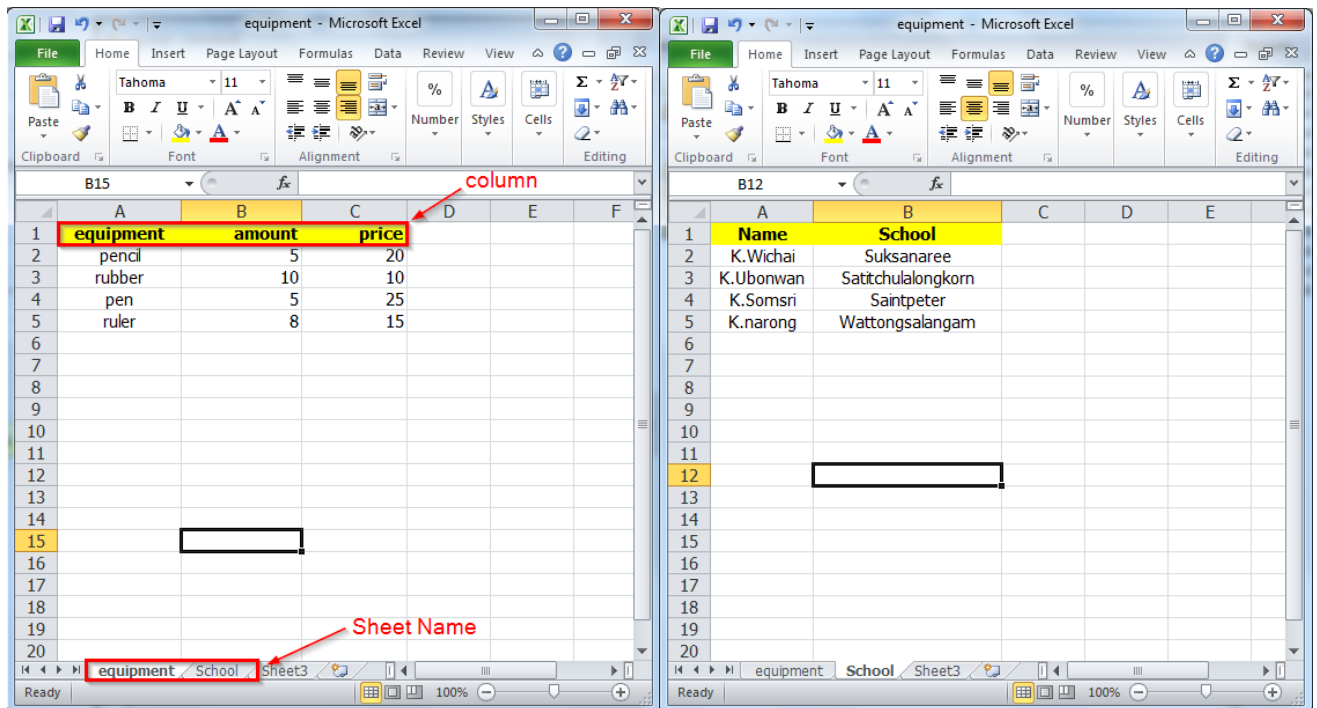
equipment - Microsoft Excel

File Home Insert Page Layout Formulas Data Review View

Paste
Clipboard

Tahoma 11
B I U A A
Font

Alignment

% Number

Styles

Cells

Editing

B15 $f_x$

column

| | A | B | C | D | E | F |
|---|---|---|---|---|---|---|
| 1 | equipment | amount | price | | | |
| 2 | pencil | 5 | 20 | | | |
| 3 | rubber | 10 | 10 | | | |
| 4 | pen | 5 | 25 | | | |
| 5 | ruler | 8 | 15 | | | |
| 6 | | | | | | |
| 7 | | | | | | |
| 8 | | | | | | |
| 9 | | | | | | |
| 10 | | | | | | |
| 11 | | | | | | |
| 12 | | | | | | |
| 13 | | | | | | |
| 14 | | | | | | |
| 15 | | | | | | |
| 16 | | | | | | |
| 17 | | | | | | |
| 18 | | | | | | |
| 19 | | | | | | |
| 20 | | | | | | |

Sheet Name

equipment School Sheet3

Ready 100%

equipment - Microsoft Excel

File Home Insert Page Layout Formulas Data Review View

Paste
Clipboard

Tahoma 11
B I U A A
Font

Alignment

% Number

Styles

Cells

Editing

B12 $f_x$

| | A | B | C | D | E |
|---|---|---|---|---|---|
| 1 | Name | School | | | |
| 2 | K.Wichai | Suksanaree | | | |
| 3 | K.Ubonwan | Satitchulalongkorn | | | |
| 4 | K.Somsri | Saintpeter | | | |
| 5 | K.narong | Wattongsalangam | | | |
| 6 | | | | | |
| 7 | | | | | |
| 8 | | | | | |
| 9 | | | | | |
| 10 | | | | | |
| 11 | | | | | |
| 12 | | | | | |
| 13 | | | | | |
| 14 | | | | | |
| 15 | | | | | |
| 16 | | | | | |
| 17 | | | | | |
| 18 | | | | | |
| 19 | | | | | |
| 20 | | | | | |

equipment School Sheet3

Ready 100%